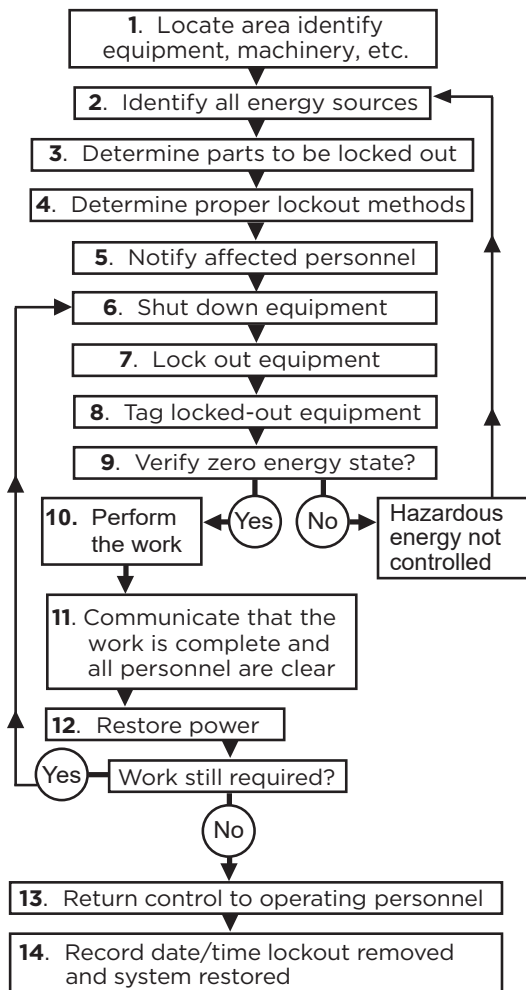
**1**. Locate area identify equipment, machinery, etc.

**2**. Identify all energy sources

**3**. Determine parts to be locked out

**4**. Determine proper lockout methods

**5**. Notify affected personnel

**6**. Shut down equipment

**7**. Lock out equipment

**8**. Tag locked-out equipment

**9**. Verify zero energy state?

Yes

No

**10.** Perform the work

Hazardous energy not controlled

**11**. Communicate that the work is complete and all personnel are clear

**12**. Restore power

Yes

Work still required?

No

**13**. Return control to operating personnel

**14**. Record date/time lockout removed and system restored